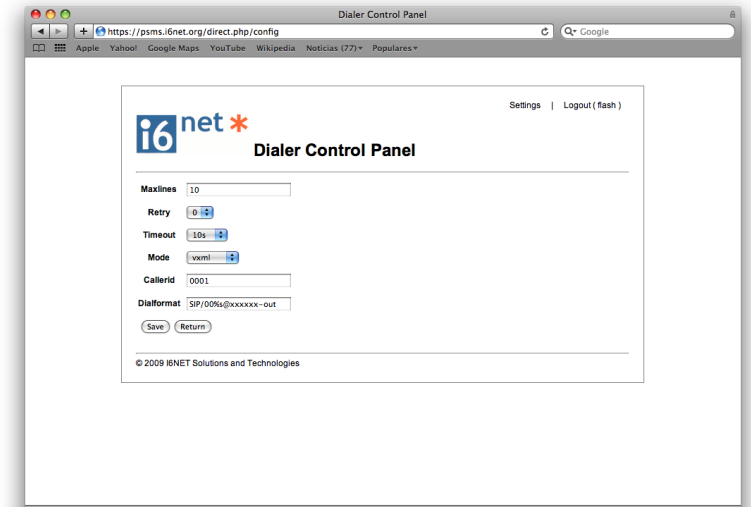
Dialer Control Panel

https://psms.i6net.org/direct.php/config

Google

Apple Yahoo! Google Maps YouTube Wikipedia Noticias (77) Populares

Settings | Logout ( flash )

i6 net *

Dialer Control Panel

Maxlines 10

Retry 0

Timeout 10s

Mode vxml

Callerid 0001

Dialformat SIP/00%s@xxxxxx-out

Save Return

© 2009 I6NET Solutions and Technologies